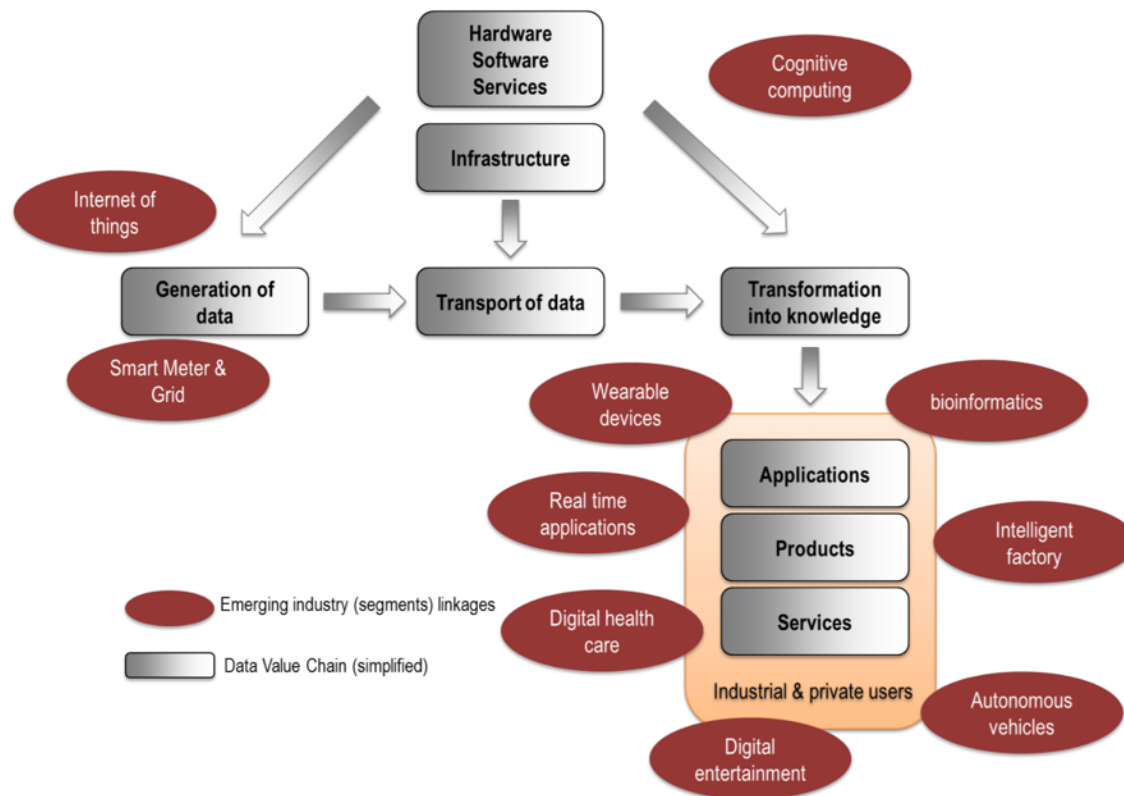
Hardware
Software
Services

Cognitive computing

Infrastructure

Internet of things

Generation of data

Transport of data

Transformation into knowledge

Smart Meter & Grid

Wearable devices

bioinformatics

Applications

Real time applications

Products

Intelligent factory

Emerging industry (segments) linkages

Digital health care

Services

Data Value Chain (simplified)

Industrial & private users

Autonomous vehicles

Digital entertainment